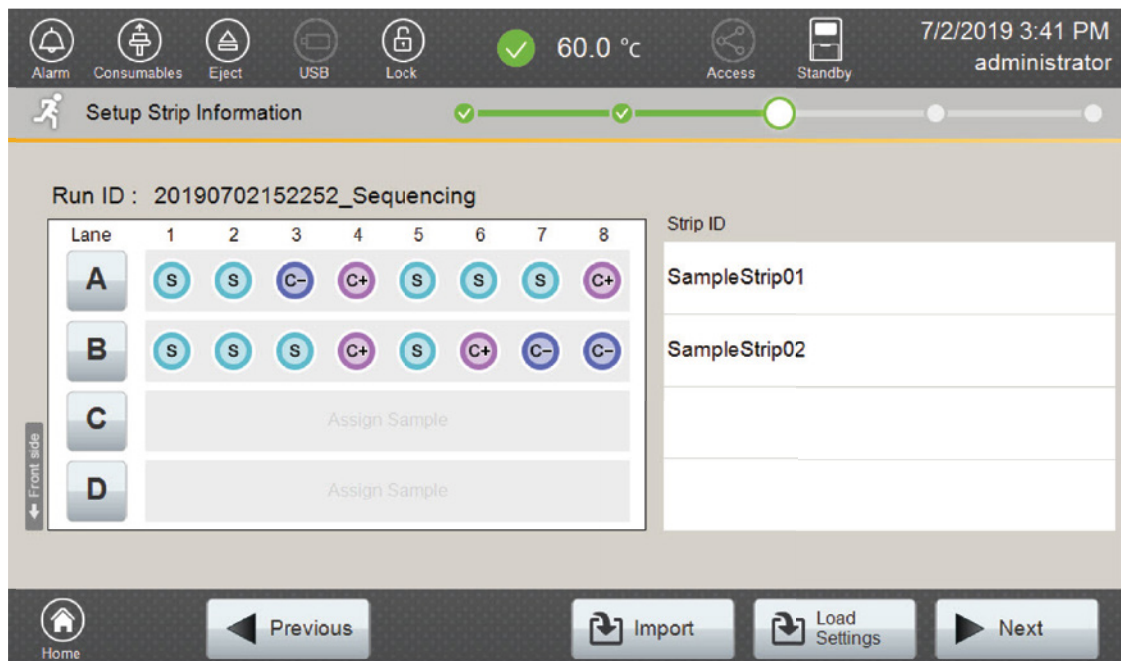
Alarm Consumables Eject USB Lock 60.0 °C Access Standby 7/2/2019 3:41 PM administrator

Setup Strip Information

Run ID : 20190702152252_Sequencing

| Lane | 1 | 2 | 3 | 4 | 5 | 6 | 7 | 8 |
|---|---|---|---|---|---|---|---|---|
| A | S | S | C– | C+ | S | S | S | C+ |
| B | S | S | S | C+ | S | C+ | C– | C– |
| C | Assign Sample | | | | | | | |
| D | Assign Sample | | | | | | | |

Front side

| Strip ID |
|---|
| SampleStrip01 |
| SampleStrip02 |
| |
| |

Home Previous Import Load Settings Next